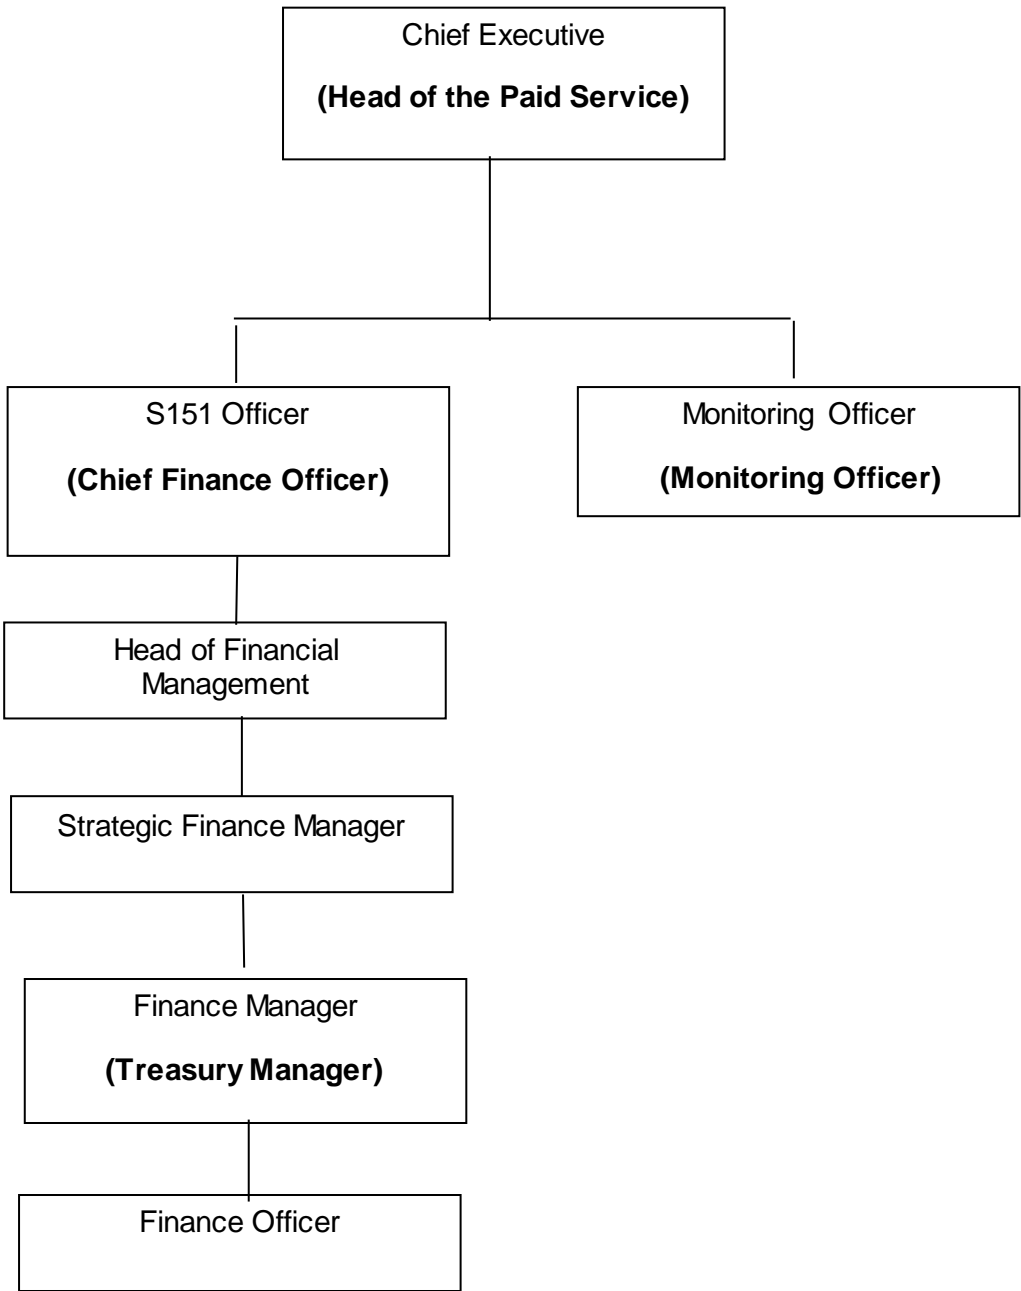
Chief Executive

**(Head of the Paid Service)**

S151 Officer

**(Chief Finance Officer)**

Monitoring Officer

**(Monitoring Officer)**

Head of Financial Management

Strategic Finance Manager

Finance Manager

**(Treasury Manager)**

Finance Officer